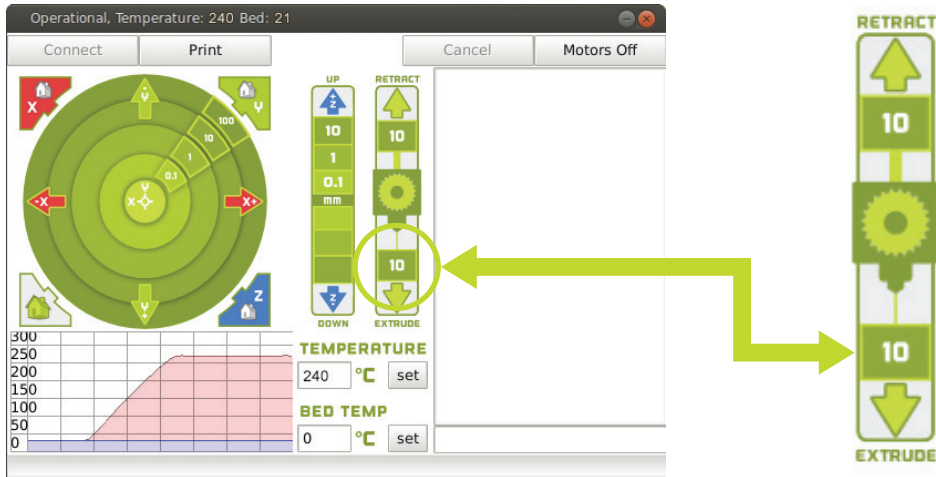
Operational, Temperature: 240 Bed: 21

Connect
Print
Cancel
Motors Off

X
Y
Y+
100
10
1
0.1
X-
X+
Y-
Z

UP
Z+
10
1
0.1
mm
Z-
DOWN

RETRACT
10
10
EXTRUDE

300
250
200
150
100
50
0

TEMPERATURE
240 °C set
BED TEMP
0 °C set

RETRACT
10
10
EXTRUDE